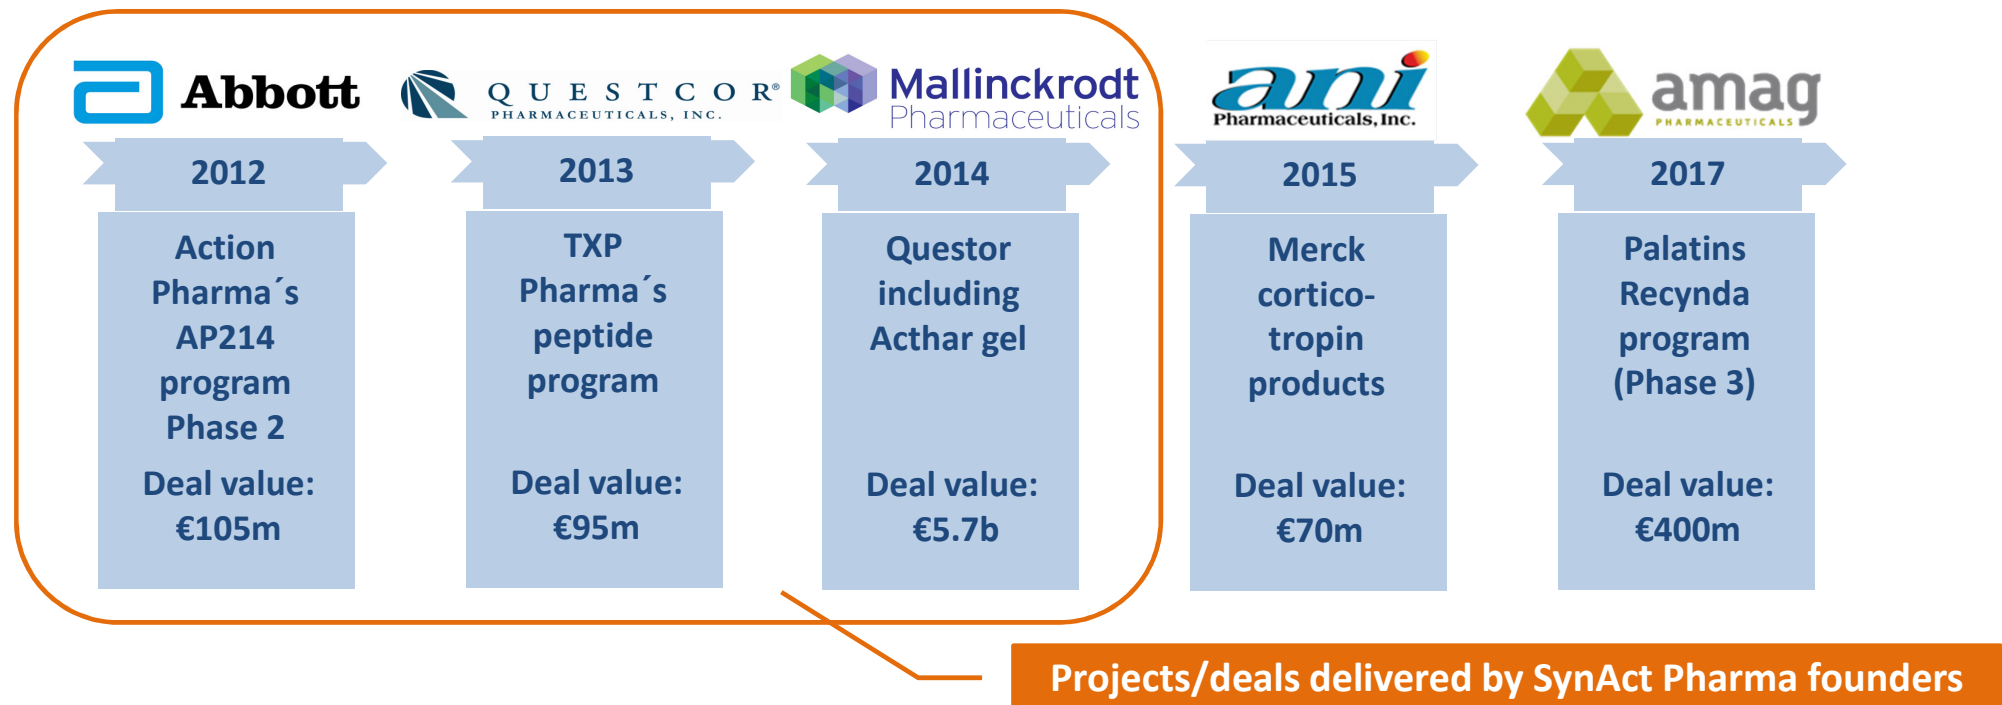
Abbott

2012

Action Pharma´s AP214 program Phase 2

Deal value: €105m

QUESTCOR® PHARMACEUTICALS, INC.

2013

TXP Pharma´s peptide program

Deal value: €95m

Mallinckrodt Pharmaceuticals

2014

Questor including Acthar gel

Deal value: €5.7b

ani Pharmaceuticals, Inc.

2015

Merck corticotropin products

Deal value: €70m

amag PHARMACEUTICALS

2017

Palatins Recynda program (Phase 3)

Deal value: €400m

Projects/deals delivered by SynAct Pharma founders